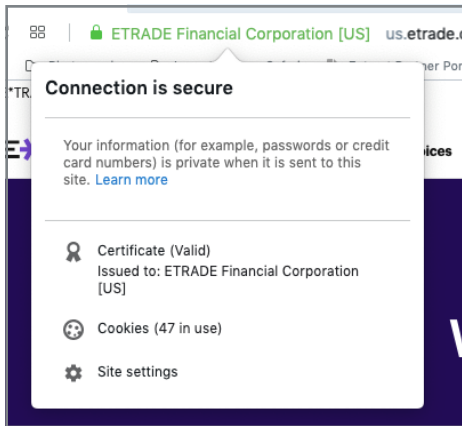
ETRADE Financial Corporation [US] us.etrade.

*TR

Connection is secure

Your information (for example, passwords or credit card numbers) is private when it is sent to this site. Learn more

Certificate (Valid)
Issued to: ETRADE Financial Corporation [US]

Cookies (47 in use)

Site settings

ices